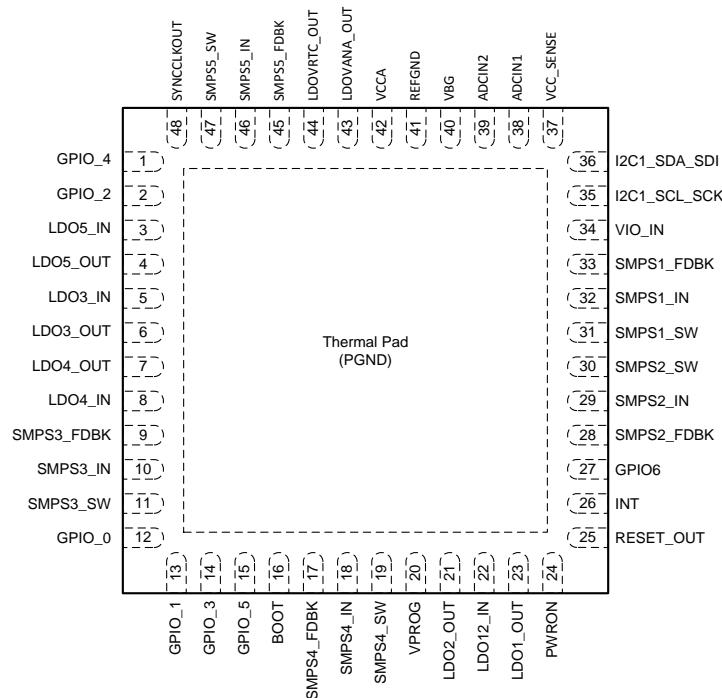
SYNCCLKOUT
SMPS5_SW
SMPS5_IN
SMPS5_FDBK
LDOVRTC_OUT
LDOVANA_OUT
VCCA
REFGND
VBG
ADCIN2
ADCIN1
VCC_SENSE

48 47 46 45 44 43 42 41 40 39 38 37

GPIO_4 1
GPIO_2 2
LDO5_IN 3
LDO5_OUT 4
LDO3_IN 5
LDO3_OUT 6
LDO4_OUT 7
LDO4_IN 8
SMPS3_FDBK 9
SMPS3_IN 10
SMPS3_SW 11
GPIO_0 12

Thermal Pad
(PGND)

36 I2C1_SDA_SDI
35 I2C1_SCL_SCK
34 VIO_IN
33 SMPS1_FDBK
32 SMPS1_IN
31 SMPS1_SW
30 SMPS2_SW
29 SMPS2_IN
28 SMPS2_FDBK
27 GPIO6
26 INT
25 RESET_OUT

13 14 15 16 17 18 19 20 21 22 23 24

GPIO_1
GPIO_3
GPIO_5
BOOT
SMPS4_FDBK
SMPS4_IN
SMPS4_SW
VPROG
LDO2_OUT
LDO12_IN
LDO1_OUT
PWRON